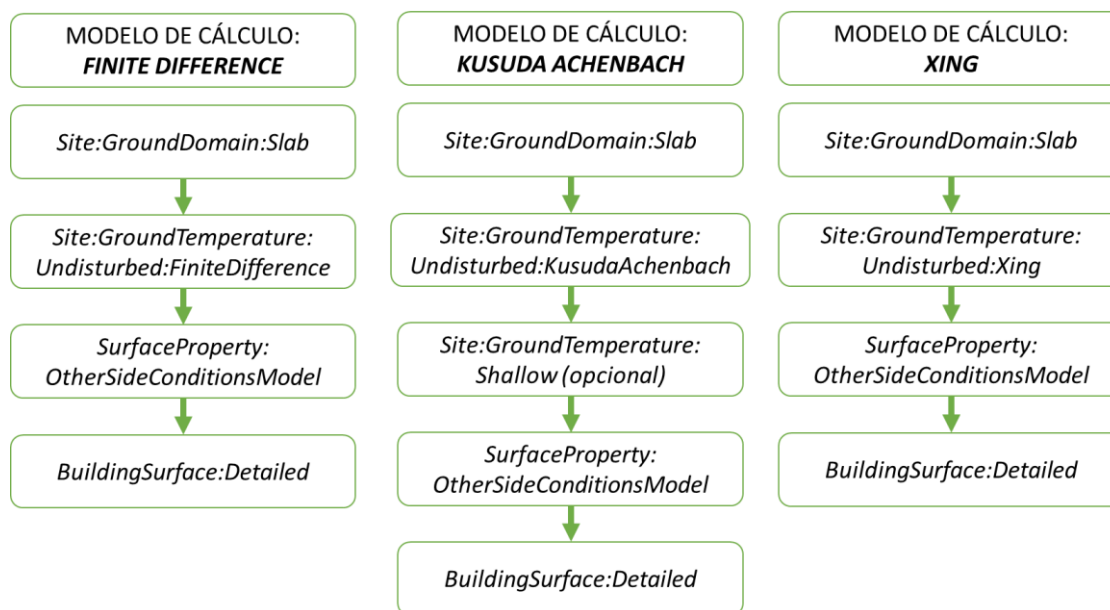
MODELO DE CÁLCULO:
*FINITE DIFFERENCE*

*Site:GroundDomain:Slab*

*Site:GroundTemperature: Undisturbed:FiniteDifference*

*SurfaceProperty: OtherSideConditionsModel*

*BuildingSurface:Detailed*

MODELO DE CÁLCULO:
*KUSUDA ACHENBACH*

*Site:GroundDomain:Slab*

*Site:GroundTemperature: Undisturbed:KusudaAchenbach*

*Site:GroundTemperature: Shallow (opcional)*

*SurfaceProperty: OtherSideConditionsModel*

*BuildingSurface:Detailed*

MODELO DE CÁLCULO:
*XING*

*Site:GroundDomain:Slab*

*Site:GroundTemperature: Undisturbed:Xing*

*SurfaceProperty: OtherSideConditionsModel*

*BuildingSurface:Detailed*